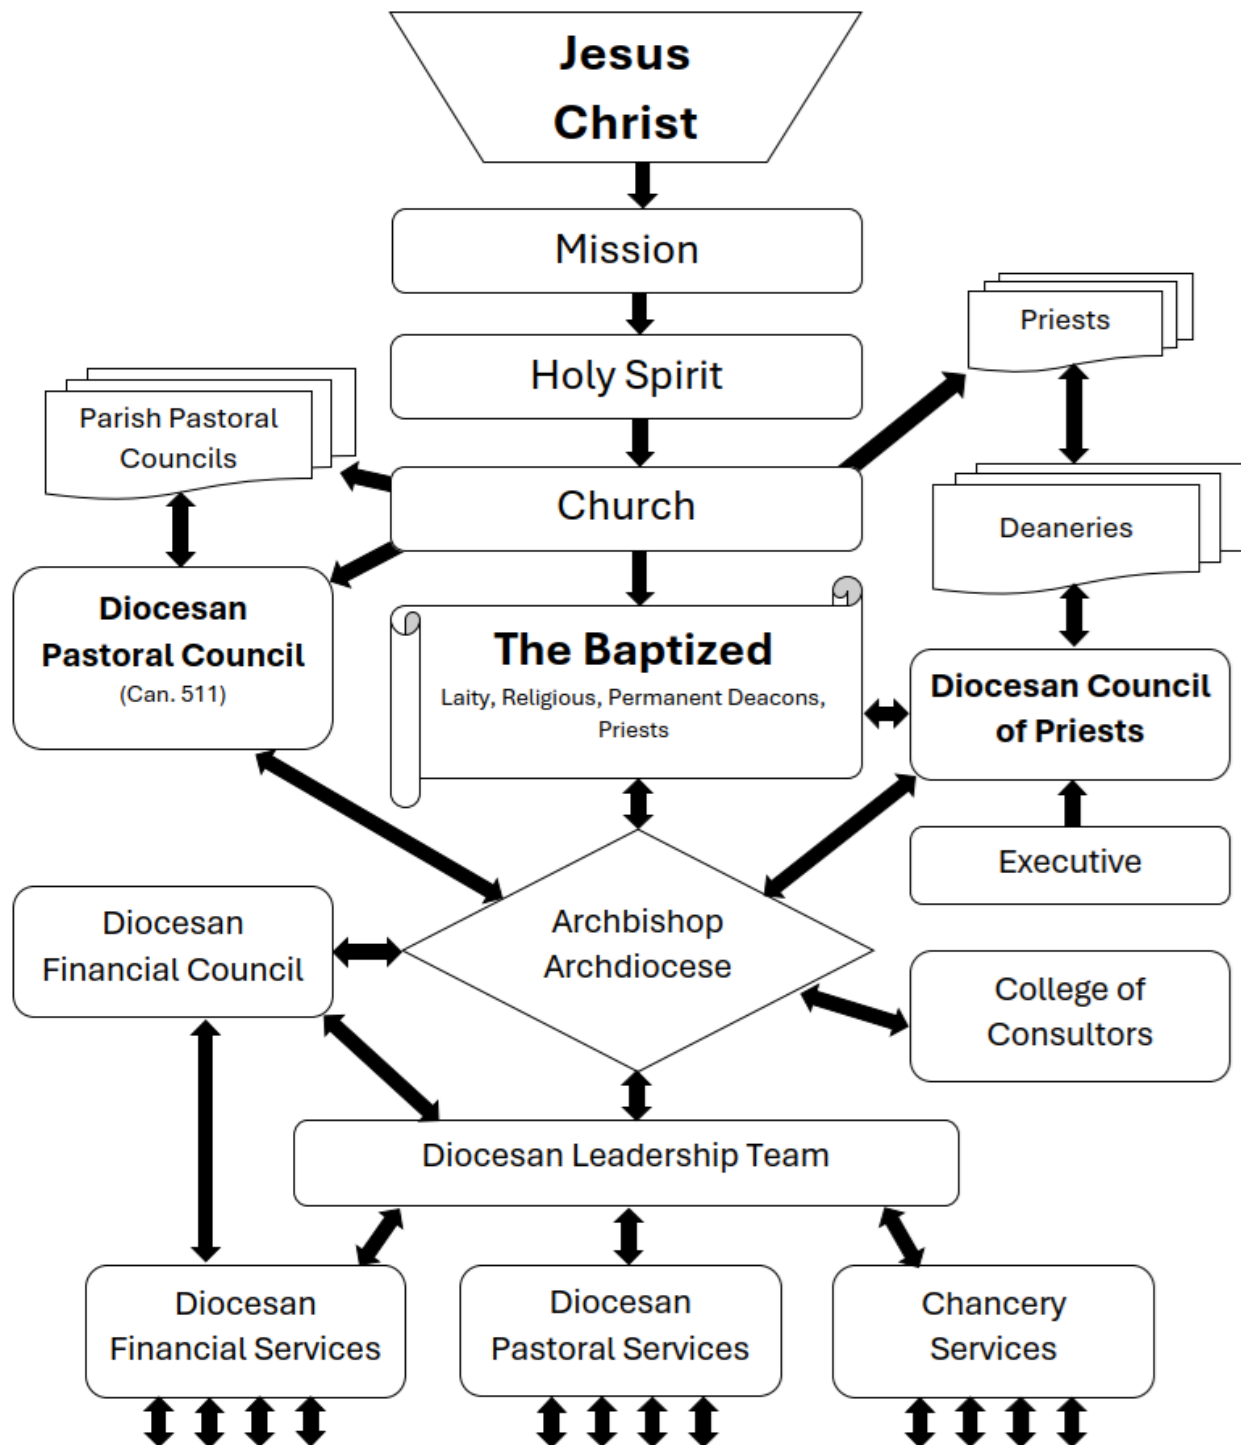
Jesus Christ

Mission

Holy Spirit

Priests

Parish Pastoral Councils

Church

Deaneries

Diocesan Pastoral Council
(Can. 511)

The Baptized
Laity, Religious, Permanent Deacons, Priests

Diocesan Council of Priests

Executive

Diocesan Financial Council

Archbishop
Archdiocese

College of Consultors

Diocesan Leadership Team

Diocesan Financial Services

Diocesan Pastoral Services

Chancery Services